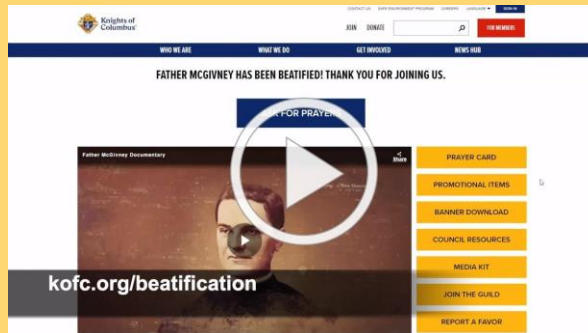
Knights of Columbus

CONTACT US SAFE ENVIRONMENT PROGRAM CAREERS LANGUAGE SIGN IN

JOIN DONATE

FOR MEMBERS

WHO WE ARE WHAT WE DO GET INVOLVED NEWS HUB

FATHER MCGIVNEY HAS BEEN BEATIFIED! THANK YOU FOR JOINING US.

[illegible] FOR PRAYER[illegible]

Father McGivney Documentary

Share

PRAYER CARD

PROMOTIONAL ITEMS

BANNER DOWNLOAD

COUNCIL RESOURCES

MEDIA KIT

JOIN THE GUILD

REPORT A FAVOR

kofc.org/beatification